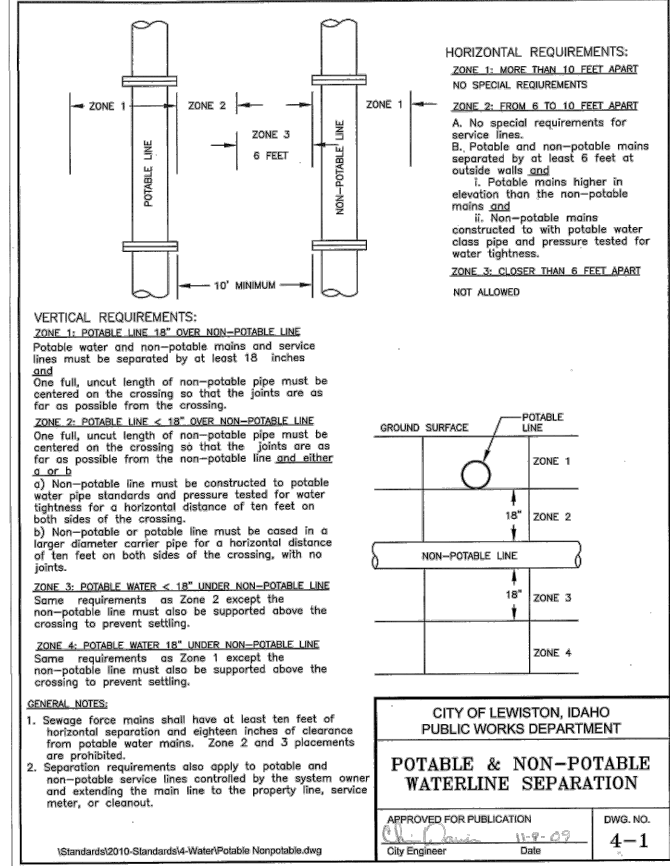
ZONE 1
ZONE 2
ZONE 1
ZONE 3
6 FEET
POTABLE LINE
NON-POTABLE LINE
10' MINIMUM

HORIZONTAL REQUIREMENTS:
ZONE 1: MORE THAN 10 FEET APART
NO SPECIAL REQUIREMENTS
ZONE 2: FROM 6 TO 10 FEET APART
A. No special requirements for service lines.
B. Potable and non-potable mains separated by at least 6 feet at outside walls and
i. Potable mains higher in elevation than the non-potable mains and
ii. Non-potable mains constructed to with potable water class pipe and pressure tested for water tightness.
ZONE 3: CLOSER THAN 6 FEET APART
NOT ALLOWED

VERTICAL REQUIREMENTS:
ZONE 1: POTABLE LINE 18" OVER NON-POTABLE LINE
Potable water and non-potable mains and service lines must be separated by at least 18 inches
and
One full, uncut length of non-potable pipe must be centered on the crossing so that the joints are as far as possible from the crossing.
ZONE 2: POTABLE LINE < 18" OVER NON-POTABLE LINE
One full, uncut length of non-potable pipe must be centered on the crossing so that the joints are as far as possible from the non-potable line and either a or b
a) Non-potable line must be constructed to potable water pipe standards and pressure tested for water tightness for a horizontal distance of ten feet on both sides of the crossing.
b) Non-potable or potable line must be cased in a larger diameter carrier pipe for a horizontal distance of ten feet on both sides of the crossing, with no joints.
ZONE 3: POTABLE WATER < 18" UNDER NON-POTABLE LINE
Same requirements as Zone 2 except the non-potable line must also be supported above the crossing to prevent settling.
ZONE 4: POTABLE WATER 18" UNDER NON-POTABLE LINE
Same requirements as Zone 1 except the non-potable line must also be supported above the crossing to prevent settling.

GROUND SURFACE
POTABLE LINE
ZONE 1
18"
ZONE 2
NON-POTABLE LINE
18"
ZONE 3
ZONE 4

GENERAL NOTES:
1. Sewage force mains shall have at least ten feet of horizontal separation and eighteen inches of clearance from potable water mains. Zone 2 and 3 placements are prohibited.
2. Separation requirements also apply to potable and non-potable service lines controlled by the system owner and extending the main line to the property line, service meter, or cleanout.

\Standards\2010-Standards\4-Water\Potable Nonpotable.dwg

CITY OF LEWISTON, IDAHO
PUBLIC WORKS DEPARTMENT
POTABLE & NON-POTABLE WATERLINE SEPARATION
APPROVED FOR PUBLICATION
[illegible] 11-9-09
City Engineer Date
DWG. NO.
4-1